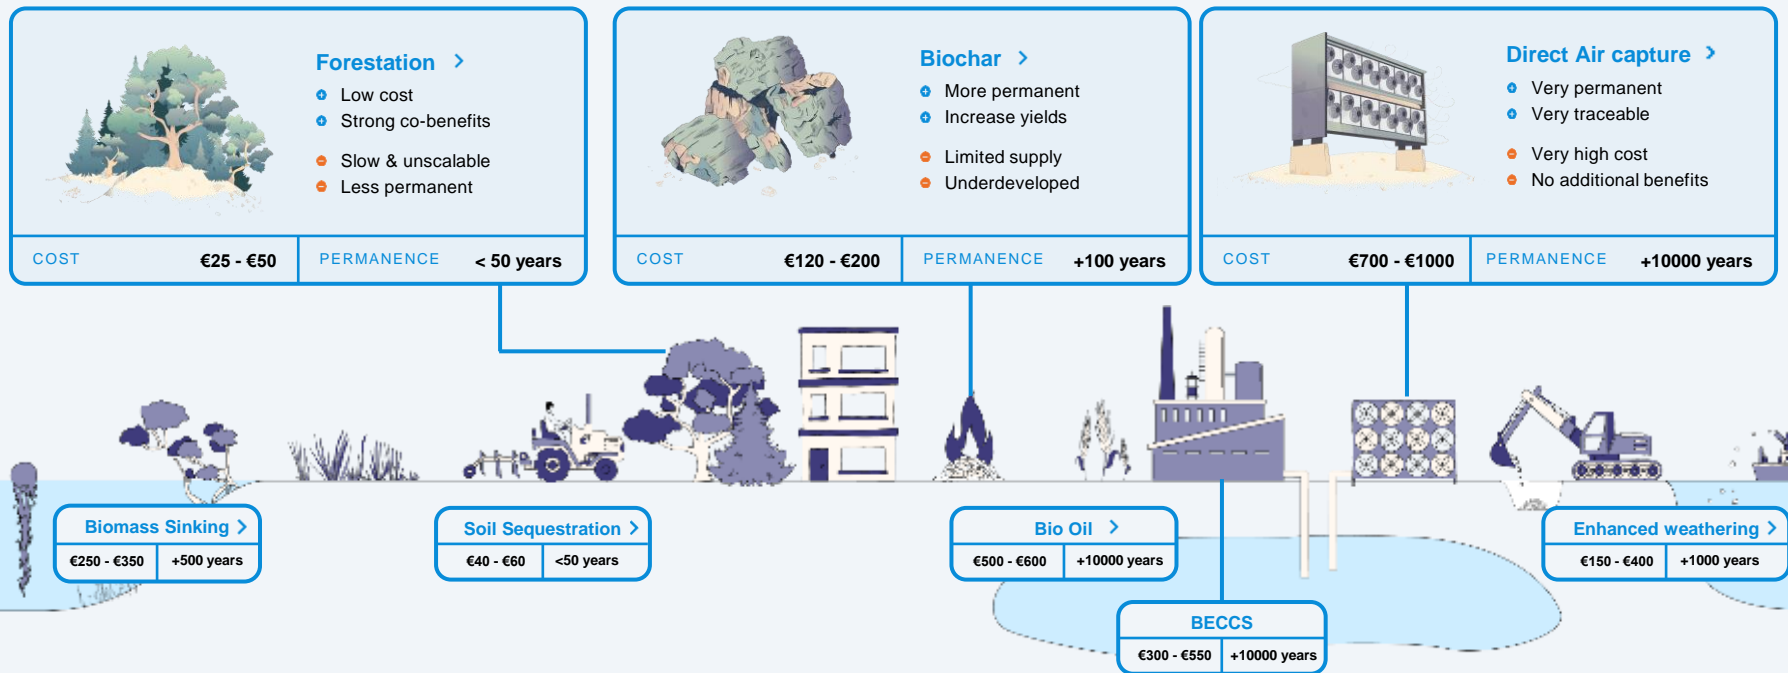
Forestation >
Low cost
Strong co-benefits
Slow & unscalable
Less permanent

| COST | €25 - €50 | PERMANENCE | < 50 years |
|---|---|---|---|

Biochar >
More permanent
Increase yields
Limited supply
Underdeveloped

| COST | €120 - €200 | PERMANENCE | +100 years |
|---|---|---|---|

Direct Air capture >
Very permanent
Very traceable
Very high cost
No additional benefits

| COST | €700 - €1000 | PERMANENCE | +10000 years |
|---|---|---|---|

Biomass Sinking >

| €250 - €350 | +500 years |
|---|---|

Soil Sequestration >

| €40 - €60 | <50 years |
|---|---|

Bio Oil >

| €500 - €600 | +10000 years |
|---|---|

Enhanced weathering >

| €150 - €400 | +1000 years |
|---|---|

BECCS

| €300 - €550 | +10000 years |
|---|---|